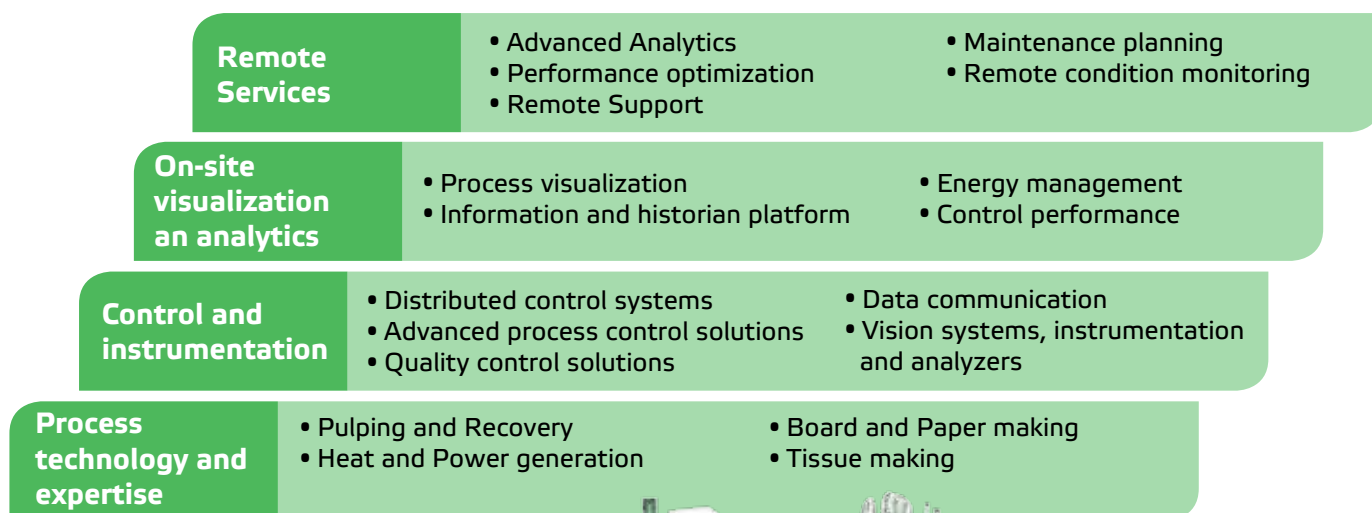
Remote Services

• Advanced Analytics
• Performance optimization
• Remote Support

• Maintenance planning
• Remote condition monitoring

On-site visualization an analytics

• Process visualization
• Information and historian platform

• Energy management
• Control performance

Control and instrumentation

• Distributed control systems
• Advanced process control solutions
• Quality control solutions

• Data communication
• Vision systems, instrumentation and analyzers

Process technology and expertise

• Pulping and Recovery
• Heat and Power generation

• Board and Paper making
• Tissue making